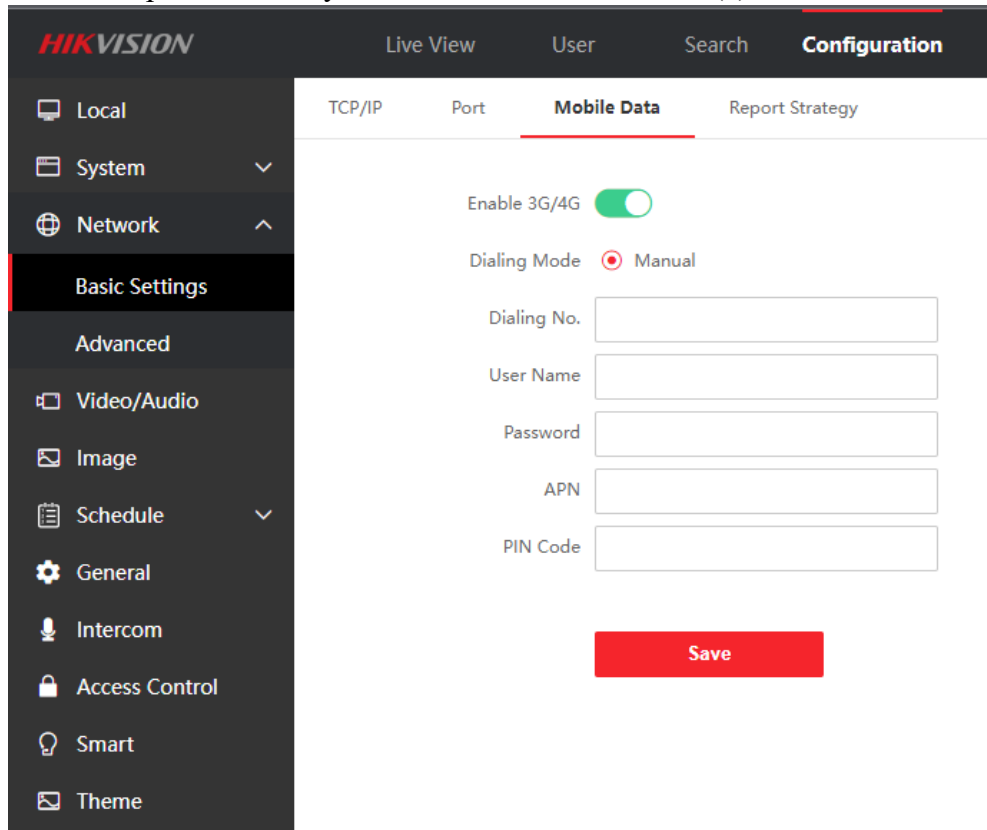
HIKVISION

Live View
User
Search
Configuration

Local
System
Network
Basic Settings
Advanced
Video/Audio
Image
Schedule
General
Intercom
Access Control
Smart
Theme

TCP/IP
Port
Mobile Data
Report Strategy

Enable 3G/4G
Dialing Mode
Manual
Dialing No.
User Name
Password
APN
PIN Code

Save